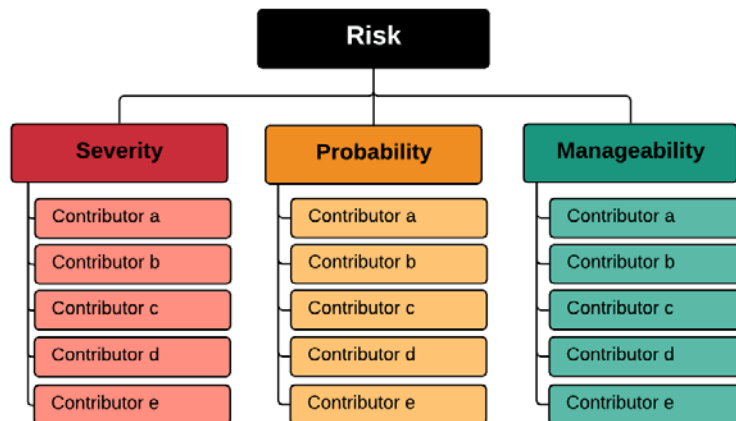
Risk

Severity

Contributor a

Contributor b

Contributor c

Contributor d

Contributor e

Probability

Contributor a

Contributor b

Contributor c

Contributor d

Contributor e

Manageability

Contributor a

Contributor b

Contributor c

Contributor d

Contributor e